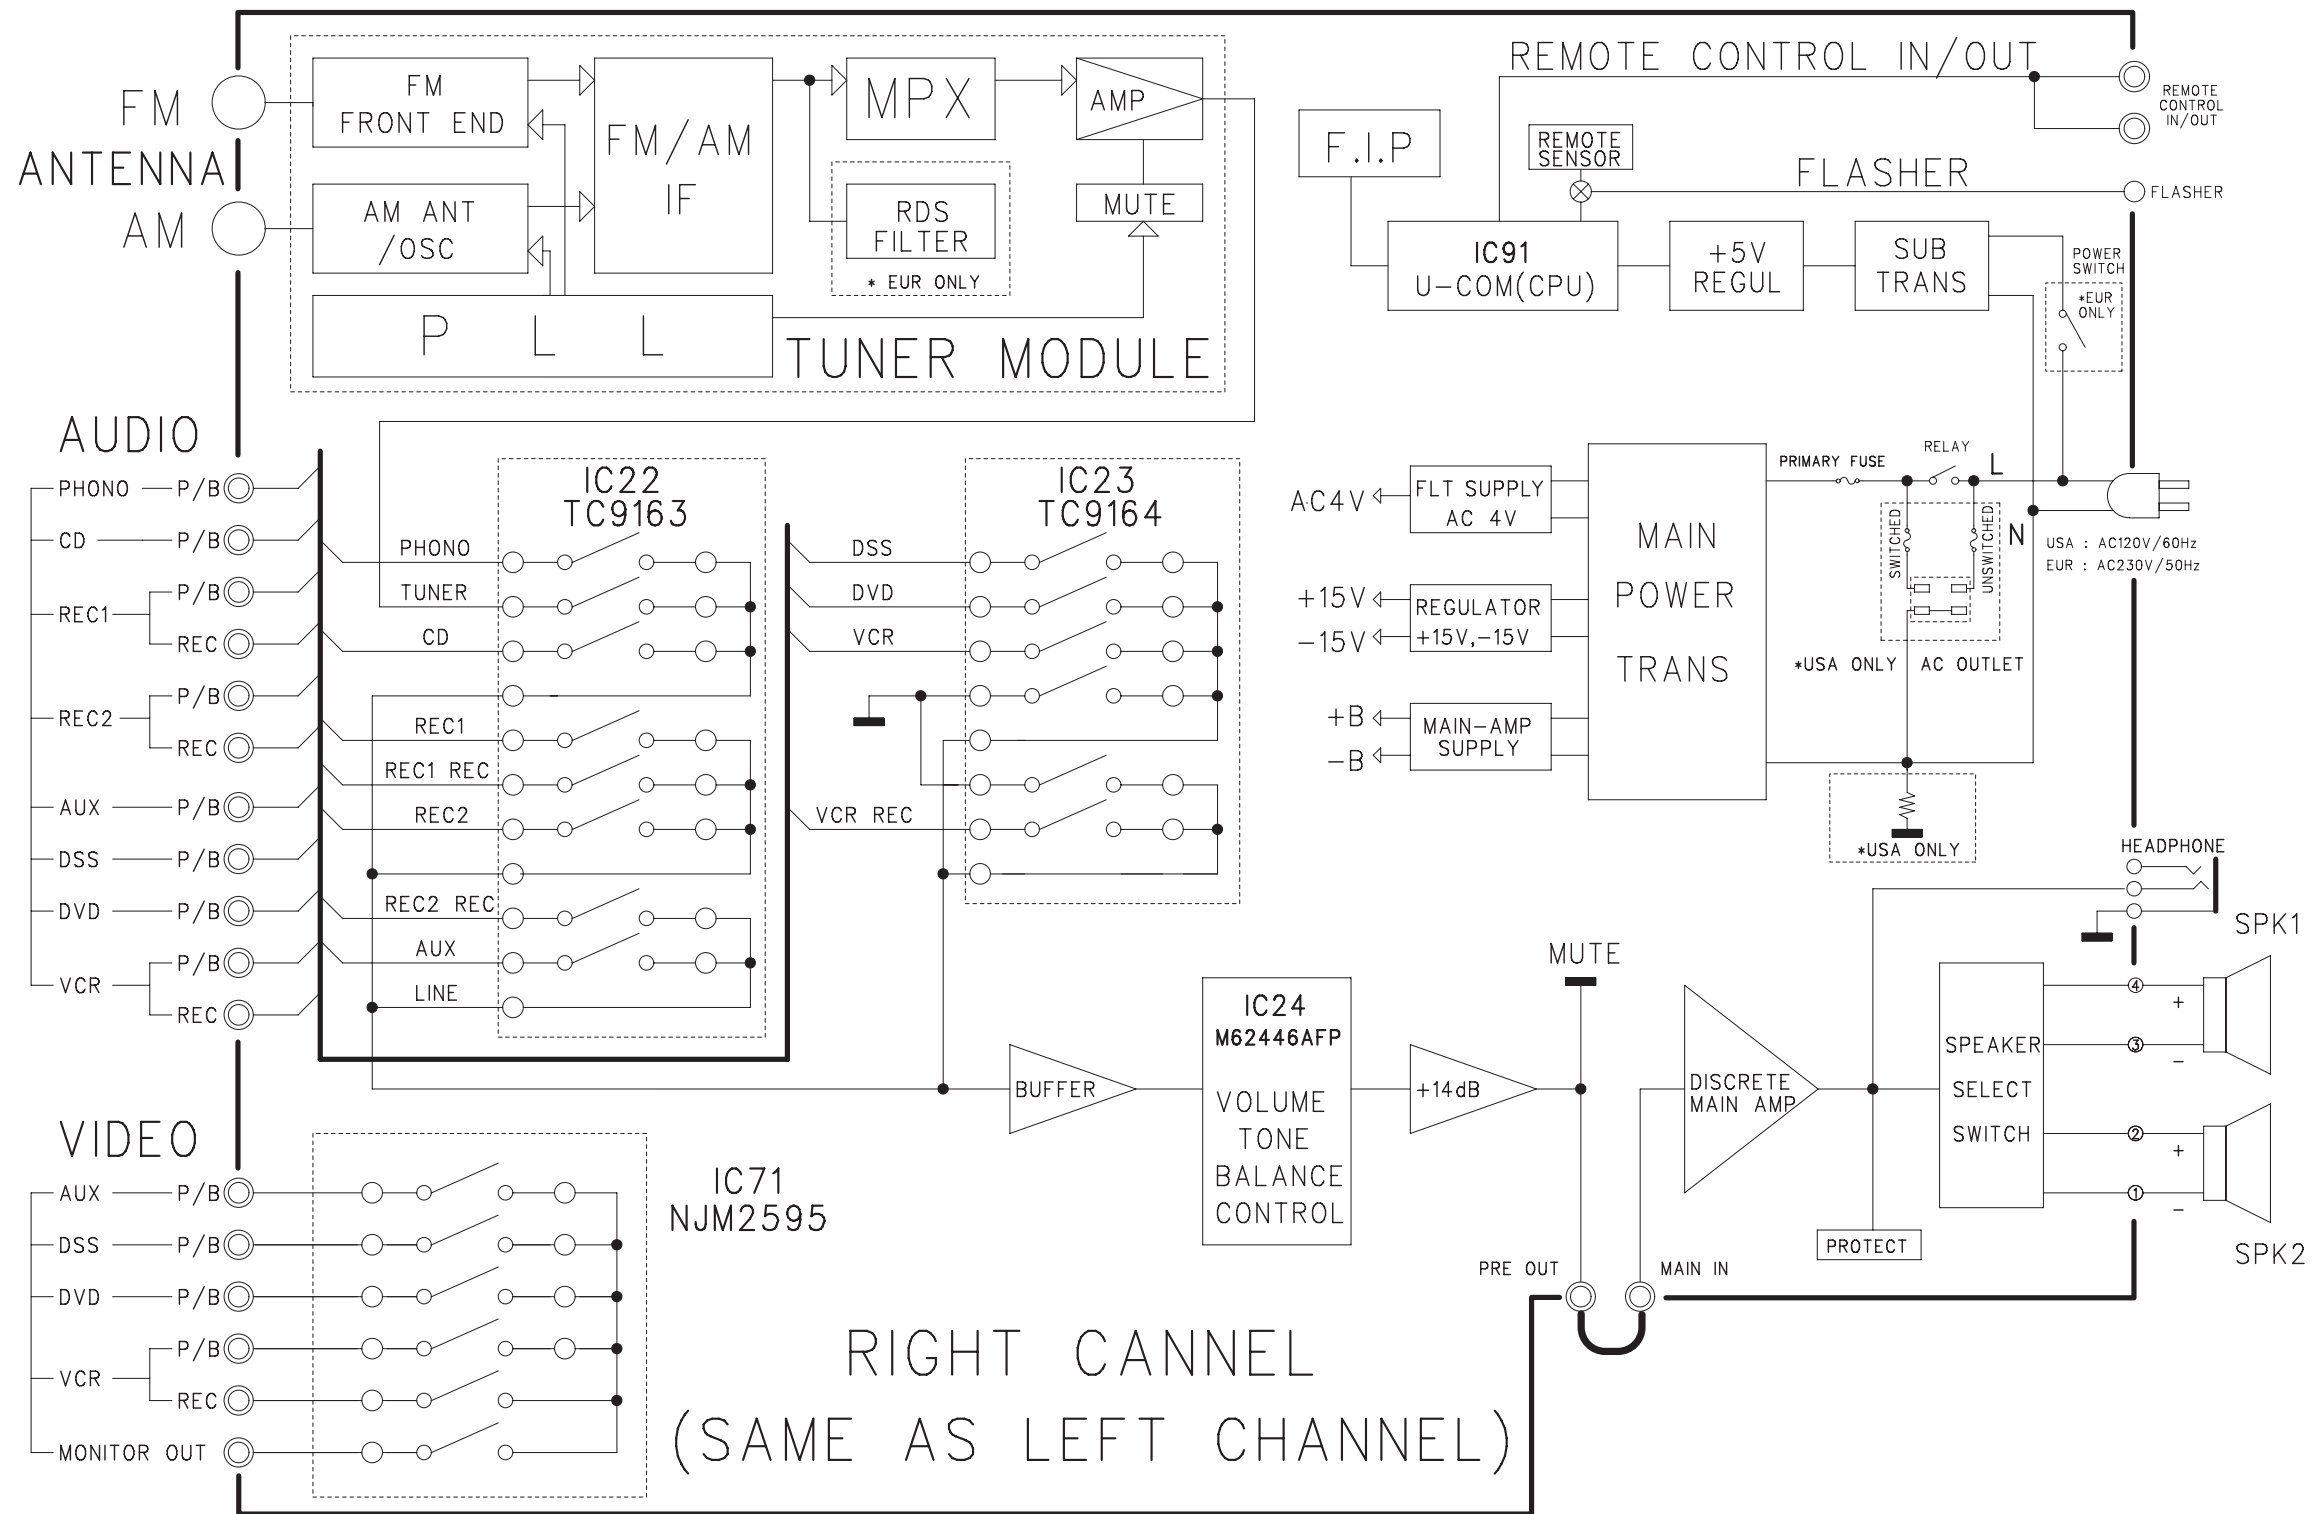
FM
ANTENNA
AM

FM FRONT END
AM ANT /OSC
FM/AM IF
MPX
AMP
MUTE
RDS FILTER
* EUR ONLY
P L L
TUNER MODULE

REMOTE CONTROL IN/OUT
REMOTE CONTROL IN/OUT
F.I.P
REMOTE SENSOR
FLASHER
FLASHER
IC91 U-COM(CPU)
+5V REGUL
SUB TRANS
POWER SWITCH
*EUR ONLY

AUDIO
PHONO P/B
CD P/B
REC1 P/B
REC
REC2 P/B
REC
AUX P/B
DSS P/B
DVD P/B
VCR P/B
REC

IC22 TC9163
PHONO
TUNER
CD
REC1
REC1 REC
REC2
REC2 REC
AUX
LINE

IC23 TC9164
DSS
DVD
VCR
VCR REC

AC4V
FLT SUPPLY AC 4V
+15V
-15V
REGULATOR +15V,-15V
+B
-B
MAIN-AMP SUPPLY
MAIN POWER TRANS
PRIMARY FUSE
RELAY
L
N
SWITCHED
UNSWITCHED
*USA ONLY
AC OUTLET
USA : AC120V/60Hz
EUR : AC230V/50Hz
*USA ONLY

HEADPHONE
SPK1
SPK2
MUTE
IC24 M62446AFP
VOLUME TONE BALANCE CONTROL
BUFFER
+14dB
DISCRETE MAIN AMP
SPEAKER SELECT SWITCH
④ +
③ −
② +
① −
PROTECT
PRE OUT
MAIN IN

VIDEO
AUX P/B
DSS P/B
DVD P/B
VCR P/B
REC
MONITOR OUT
IC71 NJM2595

RIGHT CANNEL
(SAME AS LEFT CHANNEL)